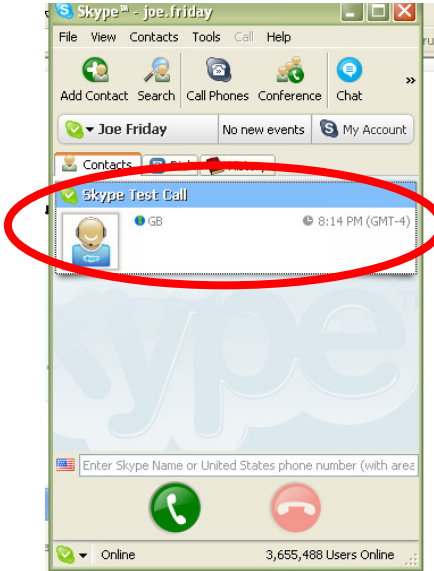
Skype™ - joe.friday

File View Contacts Tools Call Help

Add Contact Search Call Phones Conference Chat »

Joe Friday No new events My Account

Contacts Dial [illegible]

Skype Test Call

GB 8:14 PM (GMT-4)

Enter Skype Name or United States phone number (with area

Online 3,655,488 Users Online